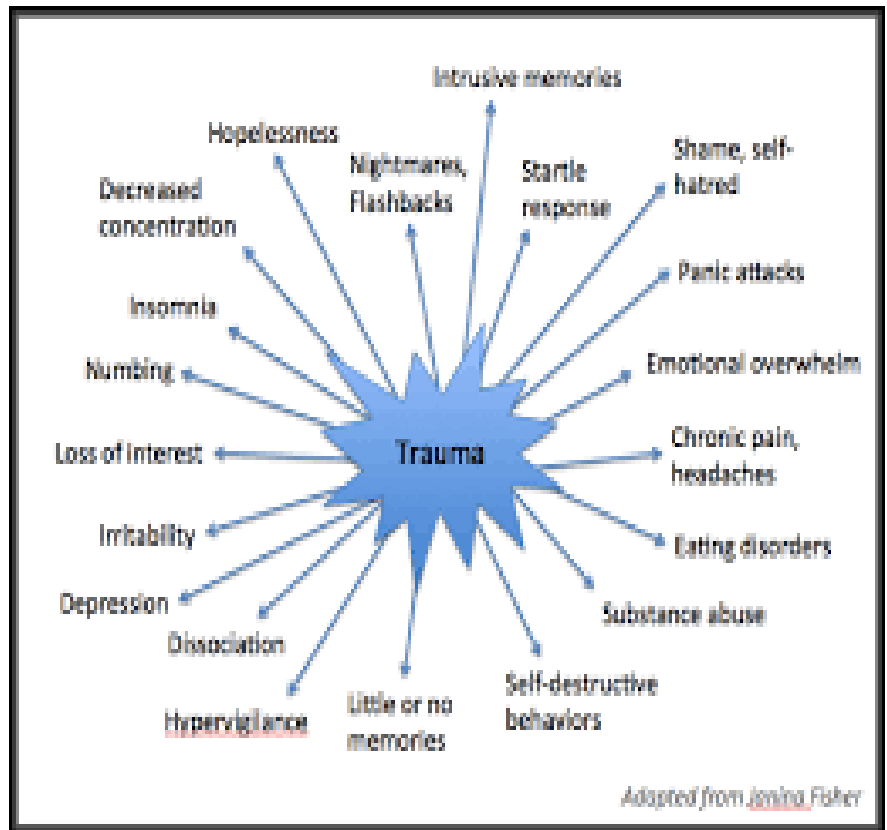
Trauma

Intrusive memories

Hopelessness

Nightmares, Flashbacks

Startle response

Shame, self-hatred

Decreased concentration

Panic attacks

Insomnia

Emotional overwhelm

Numbing

Loss of interest

Chronic pain, headaches

Irritability

Eating disorders

Depression

Substance abuse

Dissociation

Self-destructive behaviors

Hypervigilance

Little or no memories

Adapted from Janina Fisher